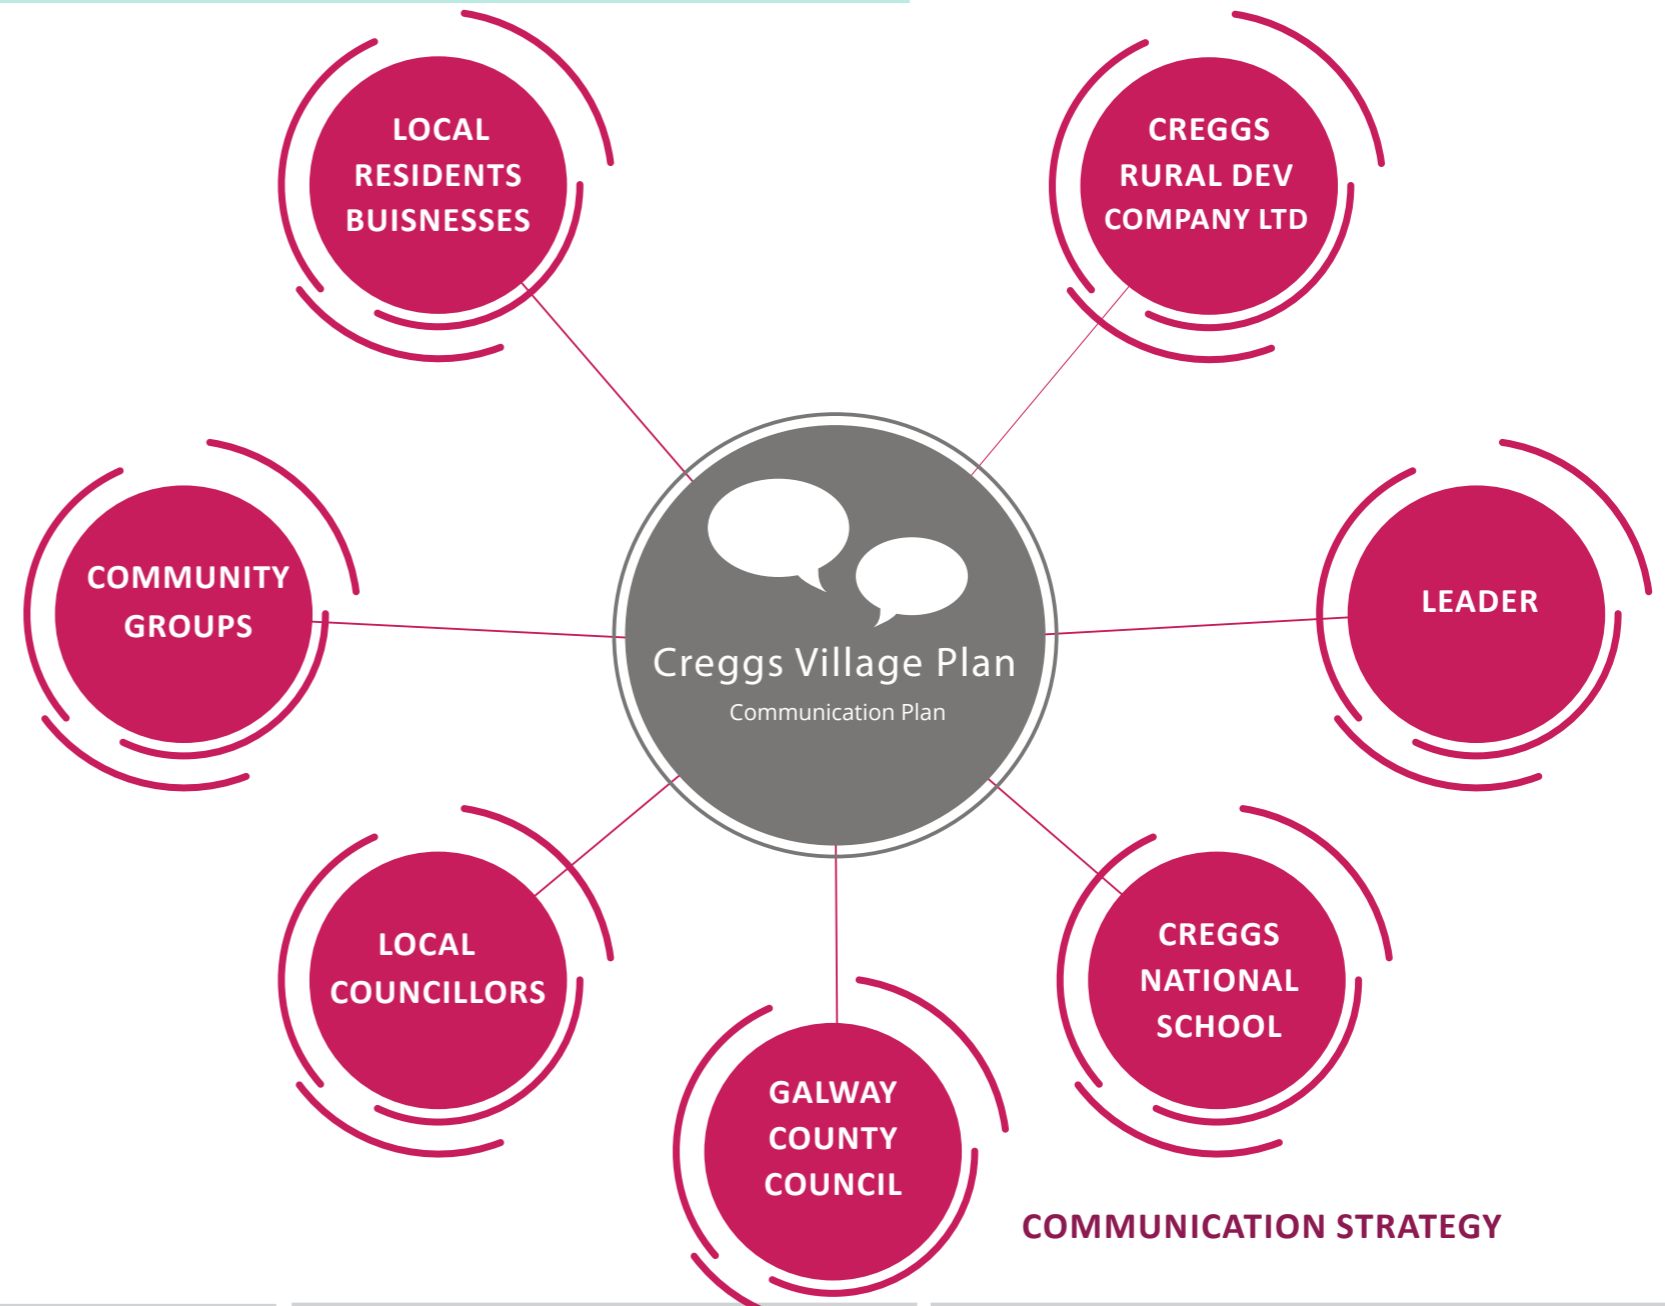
LOCAL RESIDENTS BUISNESSES

CREGGS RURAL DEV COMPANY LTD

COMMUNITY GROUPS

Creggs Village Plan

Communication Plan

LEADER

LOCAL COUNCILLORS

CREGGS NATIONAL SCHOOL

GALWAY COUNTY COUNCIL

COMMUNICATION STRATEGY